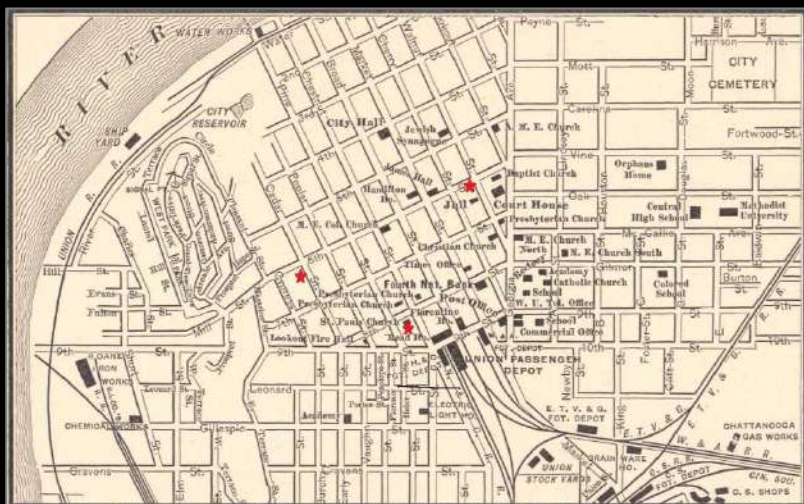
RIVER
WATER WORKS
Water
Payne St.
Harrison Ave.
CITY CEMETERY
Mott St.
Carolina St.
Fortwood St.
Vine St.
SHIP YARD
CITY RESERVOIR
City Hall
Jewish Synagogue
A. M. E. Church
Baptist Church
Orphans Home
Court House
Jail
Presbyterian Church
Central High School
Methodist University
Hamilton Ho.
M. E. Col. Church
Christian Church
M. E. Church North
M. E. Church South
Times Office
Fourth Nat. Bank
Academy
Catholic Church
Colored School
Burton St.
W. U. Tel. Office
Post Office
Presbyterian Church
Presbyterian Church
St. Pauls Church
Florentine Ho.
School
Commercial Office
Lookout Fire Hall
Read Ho.
UNION PASSENGER DEPOT
DEPOT
10th
9th St.
ROANE IRON WORKS
Leonard
Academy
Pound St.
ELECTRIC LIGHT HO.
CHEMICAL WORKS
Gillespie
E. T. V. & G. FGT. DEPOT
GRAIN WARE HO.
UNION STOCK YARDS
CHATTANOOGA GAS WORKS
W. & A. R. R.
CIN. SOU. FGT. DEPOT
C. S. SHOPS
Gravois
Union
Hill St.
Evans St.
Fulton St.
Cedar
Pine
Market
Chestnut
Walnut
Cherry
Georgia
Houston
King
Foster St.
E. T. V. & G.
4th
5th
8th
9th St.
Main St.
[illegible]